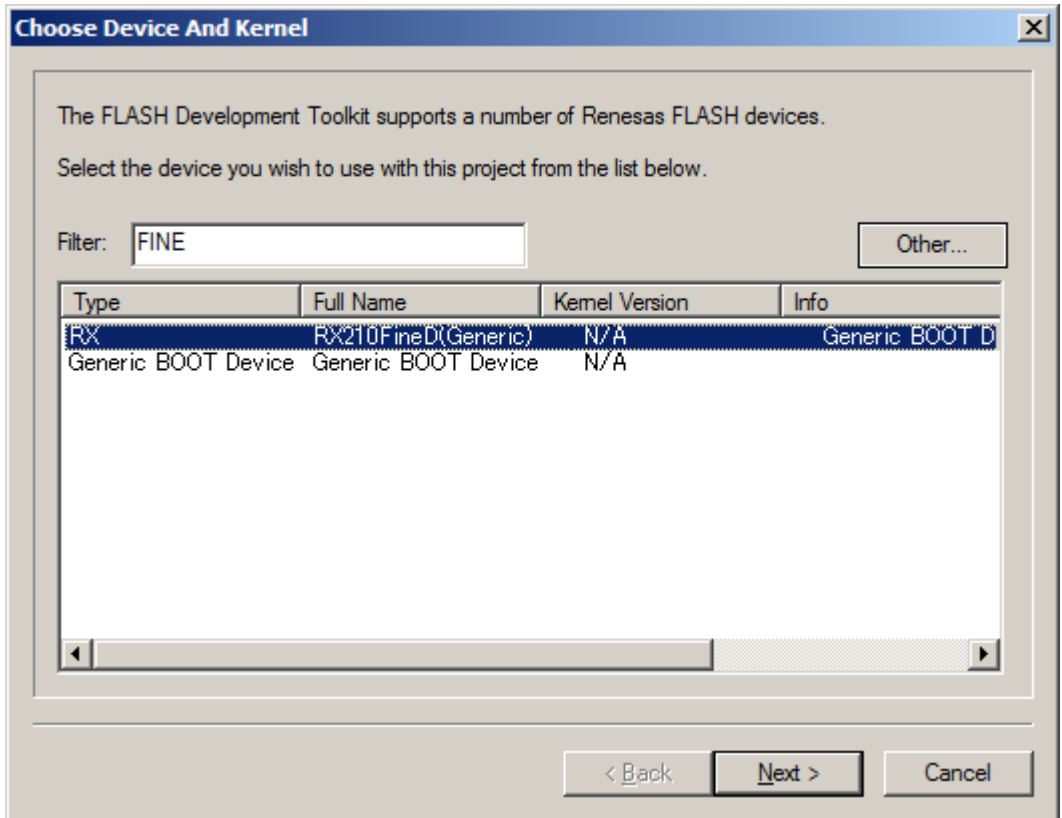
Choose Device And Kernel

The FLASH Development Toolkit supports a number of Renesas FLASH devices.

Select the device you wish to use with this project from the list below.

Filter: FINE

Other...

| Type | Full Name | Kernel Version | Info |
|---|---|---|---|
| RX | RX210FineD(Generic) | N/A | Generic BOOT D |
| Generic BOOT Device | Generic BOOT Device | N/A | |

< Back

Next >

Cancel